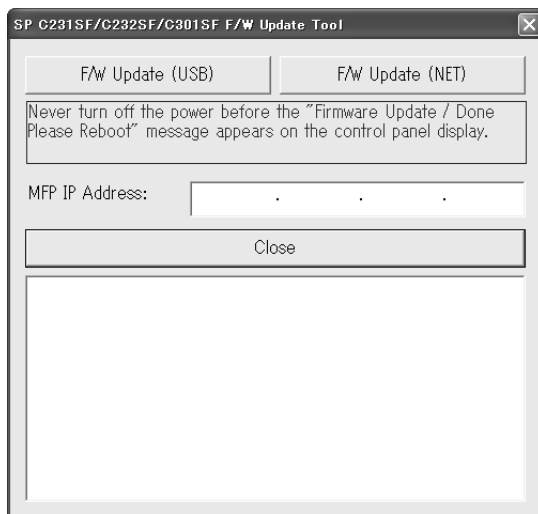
SP C231SF/C232SF/C301SF F/W Update Tool

F/W Update (USB)

F/W Update (NET)

Never turn off the power before the "Firmware Update / Done Please Reboot" message appears on the control panel display.

MFP IP Address: . . .

Close